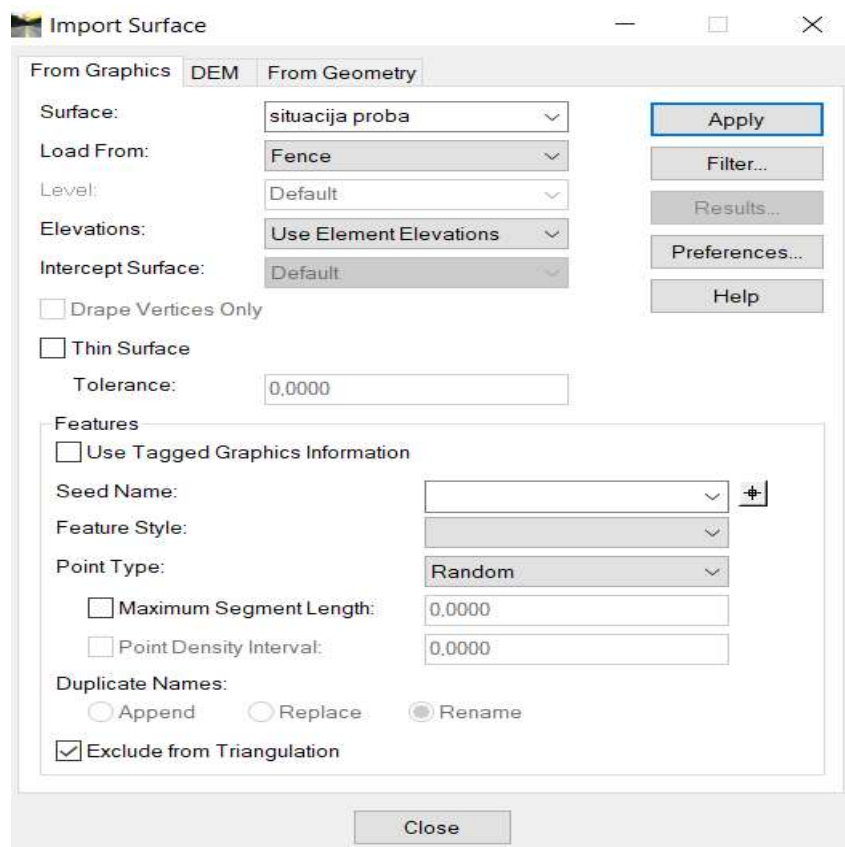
Import Surface

From Graphics DEM From Geometry

Surface: situacija proba
Load From: Fence
Level: Default
Elevations: Use Element Elevations
Intercept Surface: Default

Drape Vertices Only

Thin Surface

Tolerance: 0,0000

Apply
Filter...
Results...
Preferences...
Help

Features

Use Tagged Graphics Information

Seed Name:
Feature Style:
Point Type: Random

Maximum Segment Length: 0,0000
Point Density Interval: 0,0000

Duplicate Names:
Append Replace Rename

Exclude from Triangulation

Close